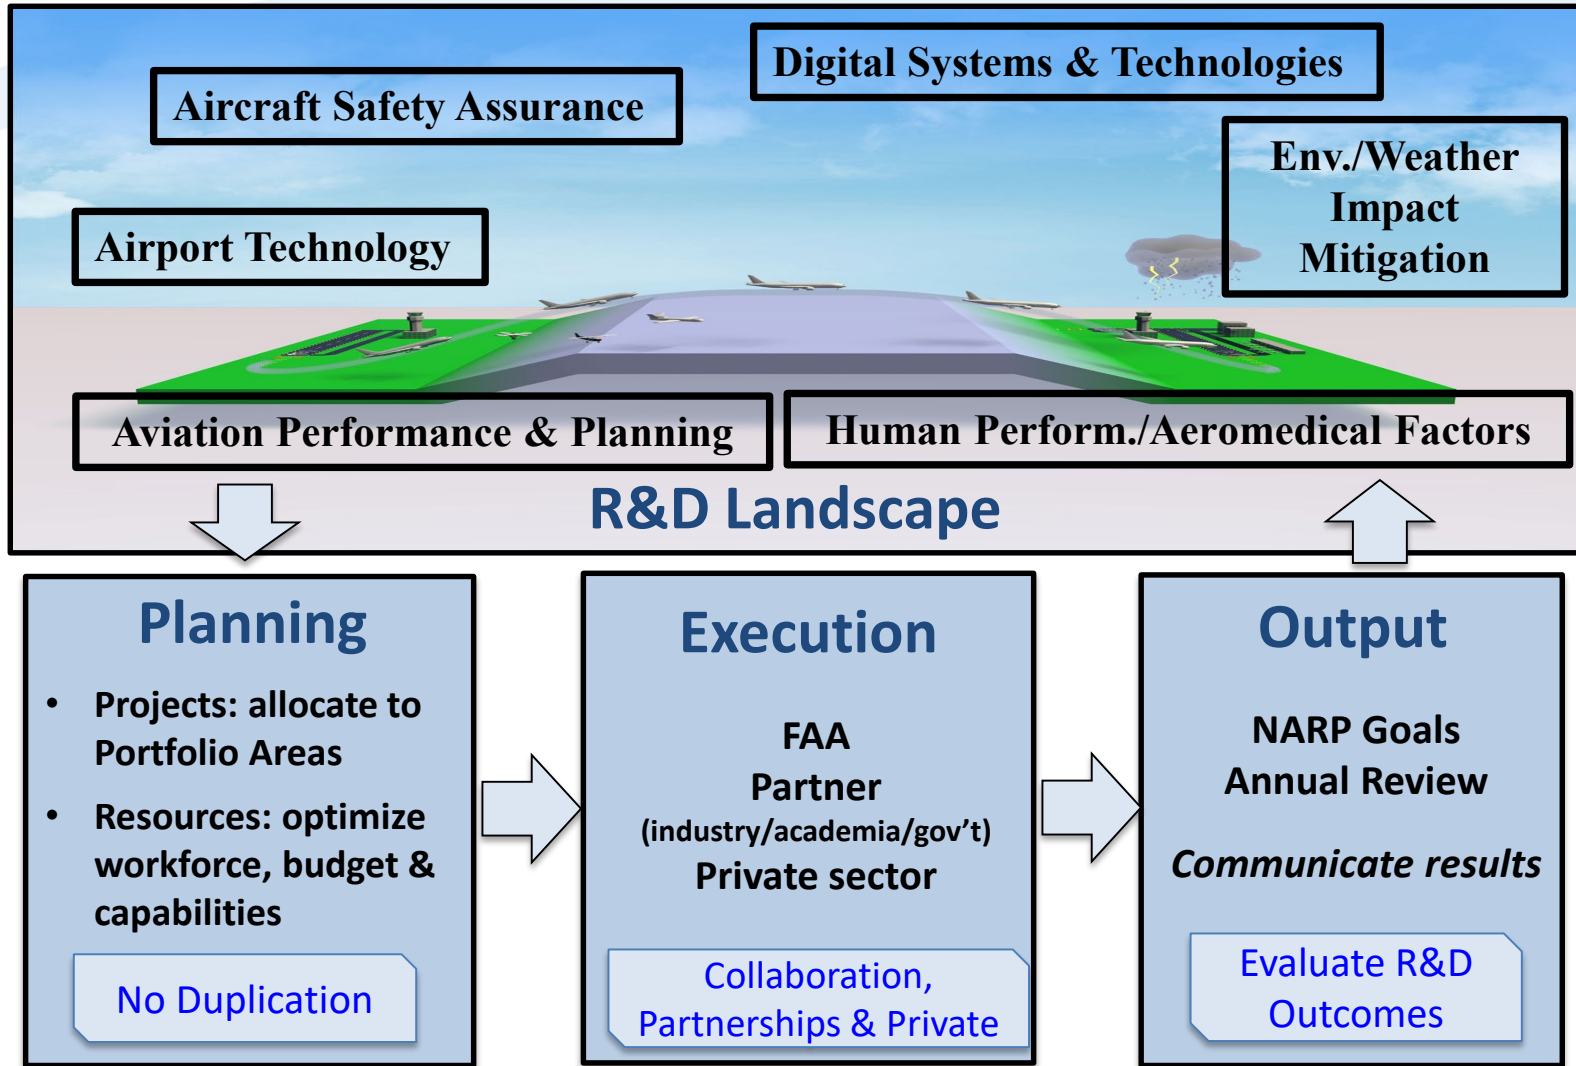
Aircraft Safety Assurance

Digital Systems & Technologies

Env./Weather Impact Mitigation

Airport Technology

Aviation Performance & Planning

Human Perform./Aeromedical Factors

R&D Landscape

Planning

• Projects: allocate to Portfolio Areas

• Resources: optimize workforce, budget & capabilities

No Duplication

Execution

FAA

Partner

(industry/academia/gov't)

Private sector

Collaboration, Partnerships & Private

Output

NARP Goals

Annual Review

*Communicate results*

Evaluate R&D Outcomes